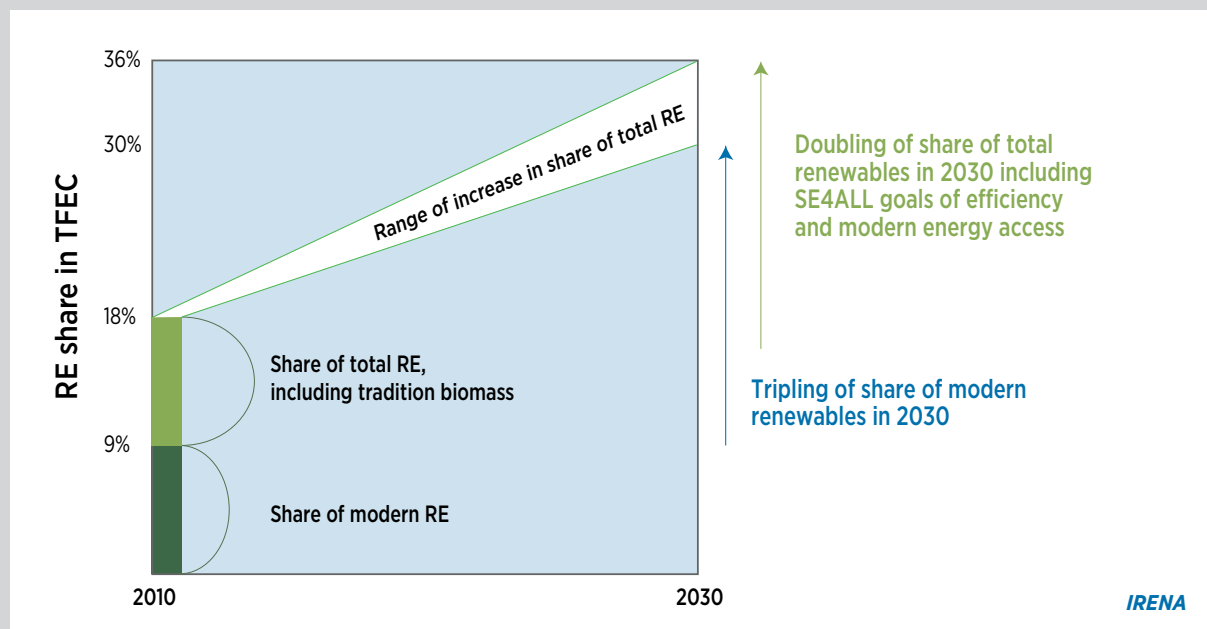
RE share in TFEC

36%

30%

18%

9%

Range of increase in share of total RE

Share of total RE, including tradition biomass

Share of modern RE

2010

2030

Doubling of share of total renewables in 2030 including SE4ALL goals of efficiency and modern energy access

Tripling of share of modern renewables in 2030

IRENA